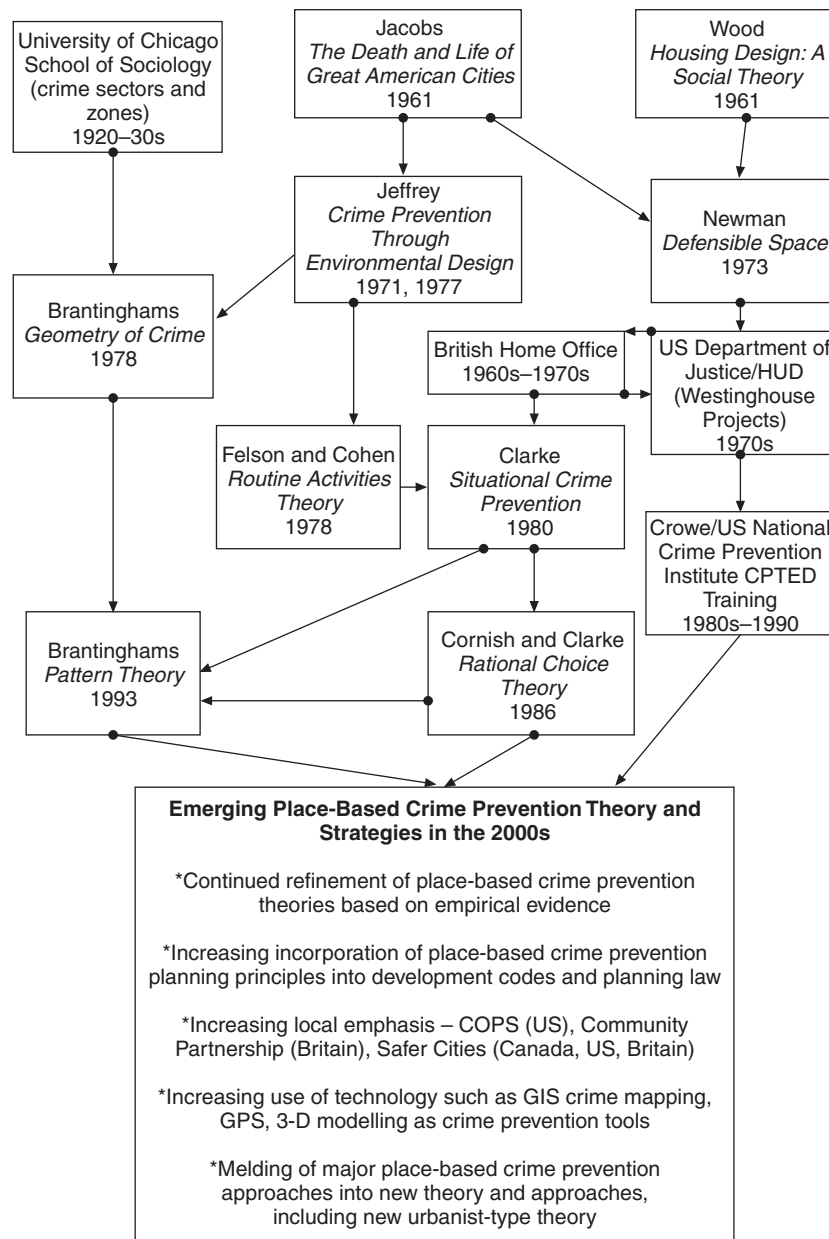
University of Chicago School of Sociology (crime sectors and zones) 1920–30s

Jacobs
*The Death and Life of Great American Cities*
1961

Wood
*Housing Design: A Social Theory*
1961

Jeffrey
*Crime Prevention Through Environmental Design*
1971, 1977

Newman
*Defensible Space*
1973

Brantinghams
*Geometry of Crime*
1978

British Home Office
1960s–1970s

US Department of Justice/HUD (Westinghouse Projects)
1970s

Felson and Cohen
*Routine Activities Theory*
1978

Clarke
*Situational Crime Prevention*
1980

Crowe/US National Crime Prevention Institute CPTED Training
1980s–1990

Brantinghams
*Pattern Theory*
1993

Cornish and Clarke
*Rational Choice Theory*
1986

**Emerging Place-Based Crime Prevention Theory and Strategies in the 2000s**

*Continued refinement of place-based crime prevention theories based on empirical evidence

*Increasing incorporation of place-based crime prevention planning principles into development codes and planning law

*Increasing local emphasis – COPS (US), Community Partnership (Britain), Safer Cities (Canada, US, Britain)

*Increasing use of technology such as GIS crime mapping, GPS, 3-D modelling as crime prevention tools

*Melding of major place-based crime prevention approaches into new theory and approaches, including new urbanist-type theory